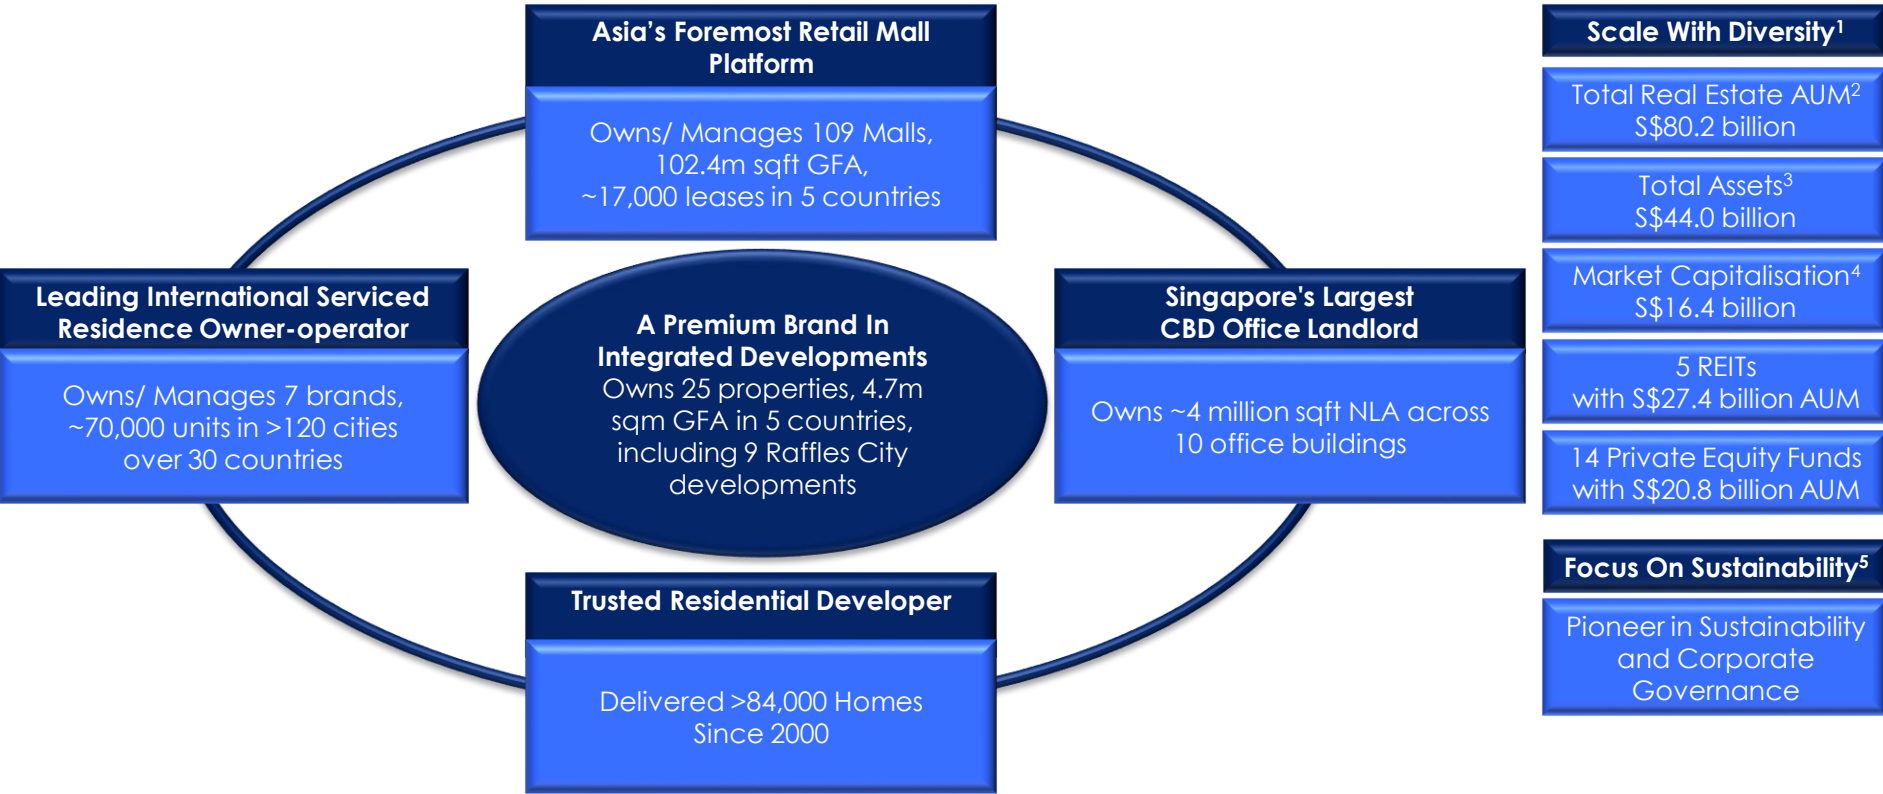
Asia’s Foremost Retail Mall Platform

Owns/ Manages 109 Malls, 102.4m sqft GFA, ~17,000 leases in 5 countries

Leading International Serviced Residence Owner-operator

Owns/ Manages 7 brands, ~70,000 units in >120 cities over 30 countries

A Premium Brand In Integrated Developments
Owns 25 properties, 4.7m sqm GFA in 5 countries, including 9 Raffles City developments

Singapore's Largest CBD Office Landlord

Owns ~4 million sqft NLA across 10 office buildings

Trusted Residential Developer

Delivered >84,000 Homes Since 2000

Scale With Diversity$^1$

Total Real Estate AUM$^2$
S$80.2 billion

Total Assets$^3$
S$44.0 billion

Market Capitalisation$^4$
S$16.4 billion

5 REITs
with S$27.4 billion AUM

14 Private Equity Funds
with S$20.8 billion AUM

Focus On Sustainability$^5$

Pioneer in Sustainability and Corporate Governance